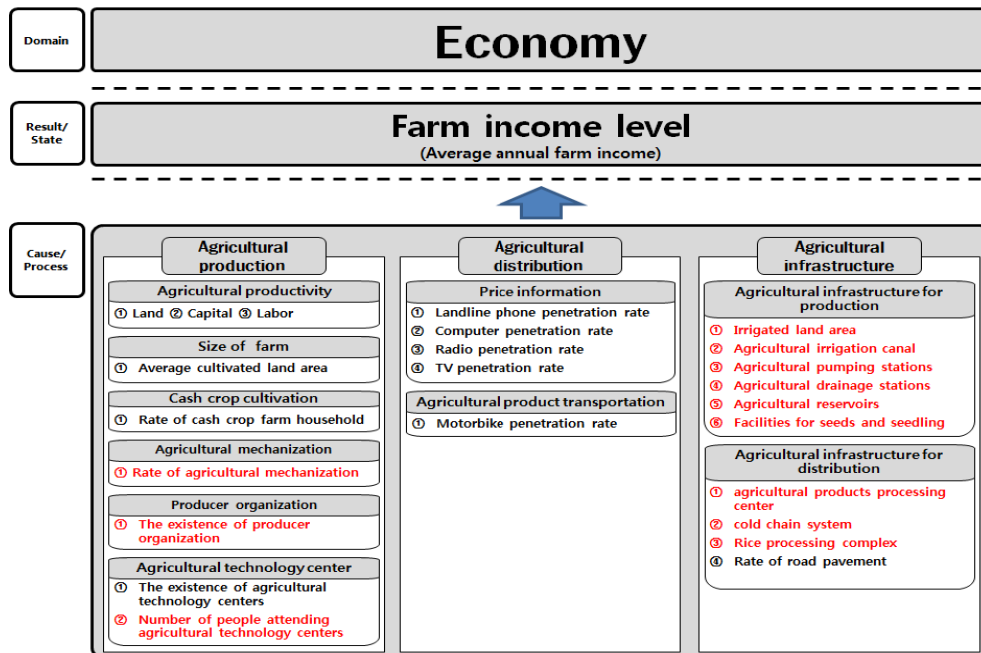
Domain

Economy

Result/ State

Farm income level
(Average annual farm income)

Cause/ Process

Agricultural production

Agricultural productivity
① Land ② Capital ③ Labor

Size of farm
① Average cultivated land area

Cash crop cultivation
① Rate of cash crop farm household

Agricultural mechanization
① Rate of agricultural mechanization

Producer organization
① The existence of producer organization

Agricultural technology center
① The existence of agricultural technology centers
② Number of people attending agricultural technology centers

Agricultural distribution

Price information
① Landline phone penetration rate
② Computer penetration rate
③ Radio penetration rate
④ TV penetration rate

Agricultural product transportation
① Motorbike penetration rate

Agricultural infrastructure

Agricultural infrastructure for production
① Irrigated land area
② Agricultural irrigation canal
③ Agricultural pumping stations
④ Agricultural drainage stations
⑤ Agricultural reservoirs
⑥ Facilities for seeds and seedling

Agricultural infrastructure for distribution
① agricultural products processing center
② cold chain system
③ Rice processing complex
④ Rate of road pavement